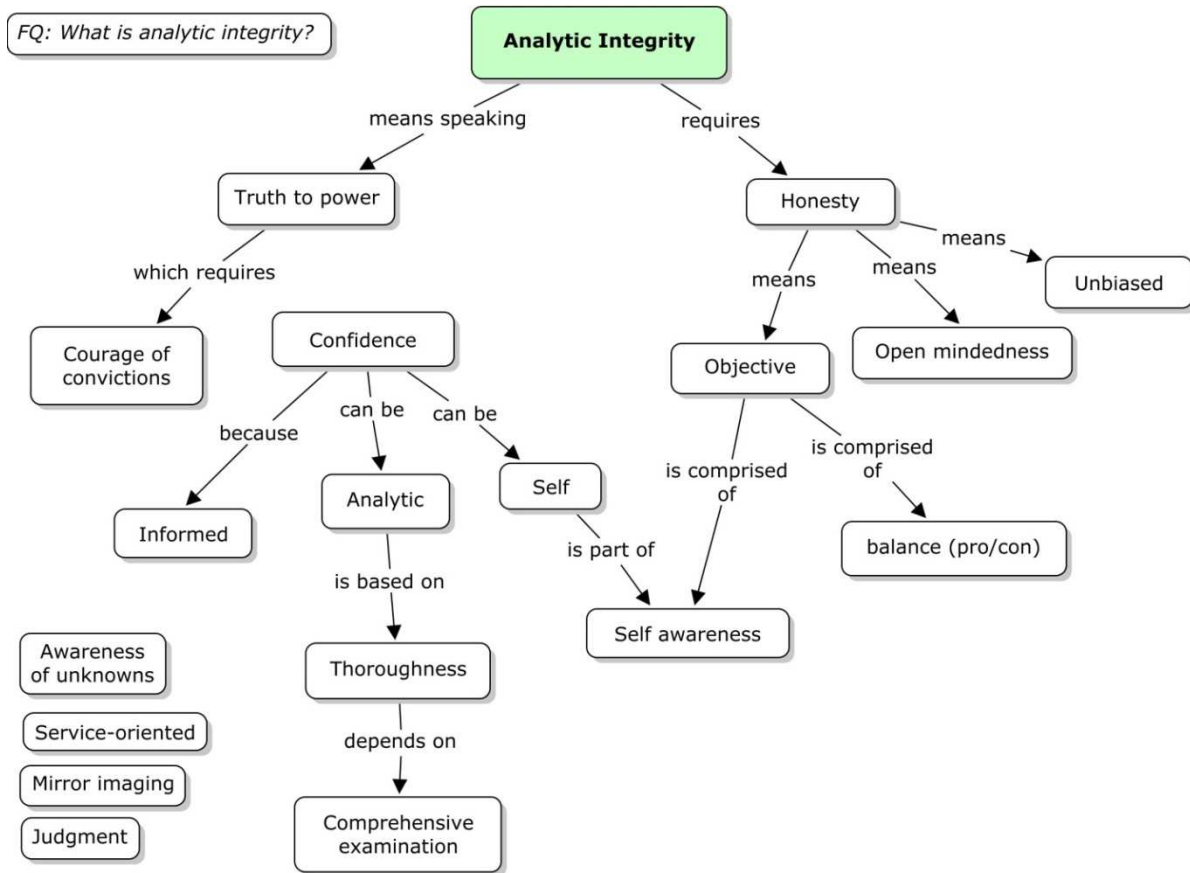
FQ: What is analytic integrity?

Analytic Integrity

means speaking

requires

Truth to power

Honesty

which requires

means

means

means

Unbiased

Courage of convictions

Confidence

Objective

Open mindedness

because

can be

can be

is comprised of

is comprised of

Informed

Analytic

Self

balance (pro/con)

is based on

is part of

Self awareness

Thoroughness

depends on

Comprehensive examination

Awareness of unknowns

Service-oriented

Mirror imaging

Judgment